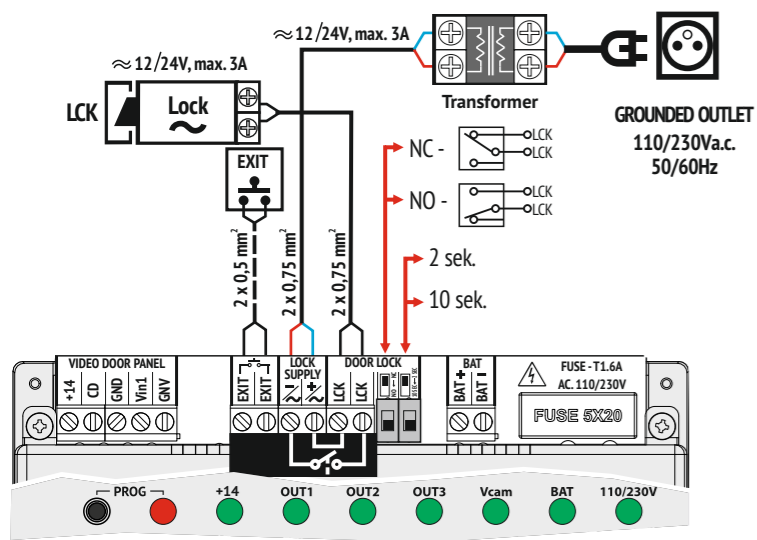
$\approx$ 12/24V, max. 3A

$\approx$ 12/24V, max. 3A

Transformer

GROUNDED OUTLET
110/230Va.c.
50/60Hz

LCK

Lock

EXIT

NC -
LCK
LCK

NO -
LCK
LCK

2 sek.

10 sek.

2 x 0,5 mm$^2$

2 x 0,75 mm$^2$

2 x 0,75 mm$^2$

VIDEO DOOR PANEL
+14
CD
GND
Vin1
GNV

EXIT
EXIT

LOCK SUPPLY

DOOR LOCK
LCK
LCK

BAT
BAT +
BAT -

FUSE - T1.6A
AC. 110/230V

FUSE 5X20

PROG
+14
OUT1
OUT2
OUT3
Vcam
BAT
110/230V